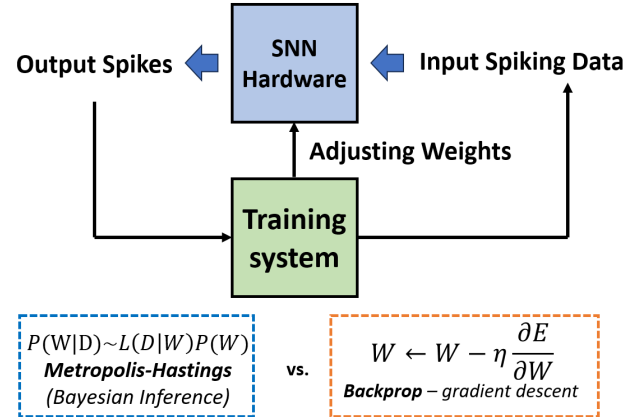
Output Spikes

SNN Hardware

Input Spiking Data

Adjusting Weights

Training system

$P(\mathrm{W}|\mathrm{D}) \sim L(D|W)P(W)$
Metropolis-Hastings
(Bayesian Inference)

vs.

$W \leftarrow W - \eta \frac{\partial E}{\partial W}$
Backprop – gradient descent